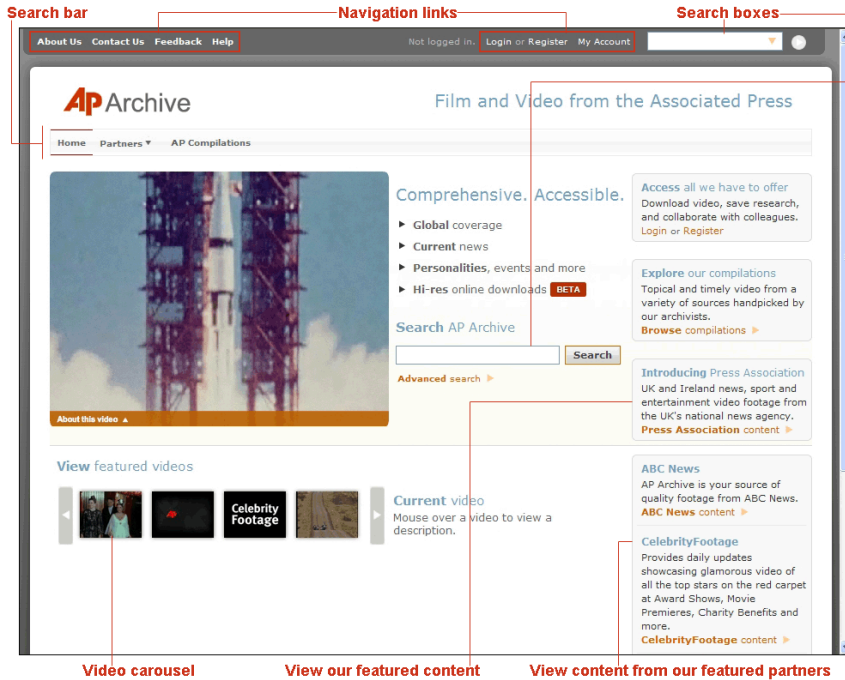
Search bar
Navigation links
Search boxes

About Us Contact Us Feedback Help

Not logged in. Login or Register My Account

AP Archive

Film and Video from the Associated Press

Home Partners ▼ AP Compilations

About this video ▲

Comprehensive. Accessible.

Global coverage
Current news
Personalities, events and more
Hi-res online downloads BETA

Search AP Archive

Search

Advanced search

Access all we have to offer
Download video, save research, and collaborate with colleagues.
Login or Register

Explore our compilations
Topical and timely video from a variety of sources handpicked by our archivists.
Browse compilations

Introducing Press Association
UK and Ireland news, sport and entertainment video footage from the UK's national news agency.
Press Association content

View featured videos

Celebrity Footage

Current video
Mouse over a video to view a description.

ABC News
AP Archive is your source of quality footage from ABC News.
ABC News content

CelebrityFootage
Provides daily updates showcasing glamorous video of all the top stars on the red carpet at Award Shows, Movie Premieres, Charity Benefits and more.
CelebrityFootage content

Video carousel
View our featured content
View content from our featured partners